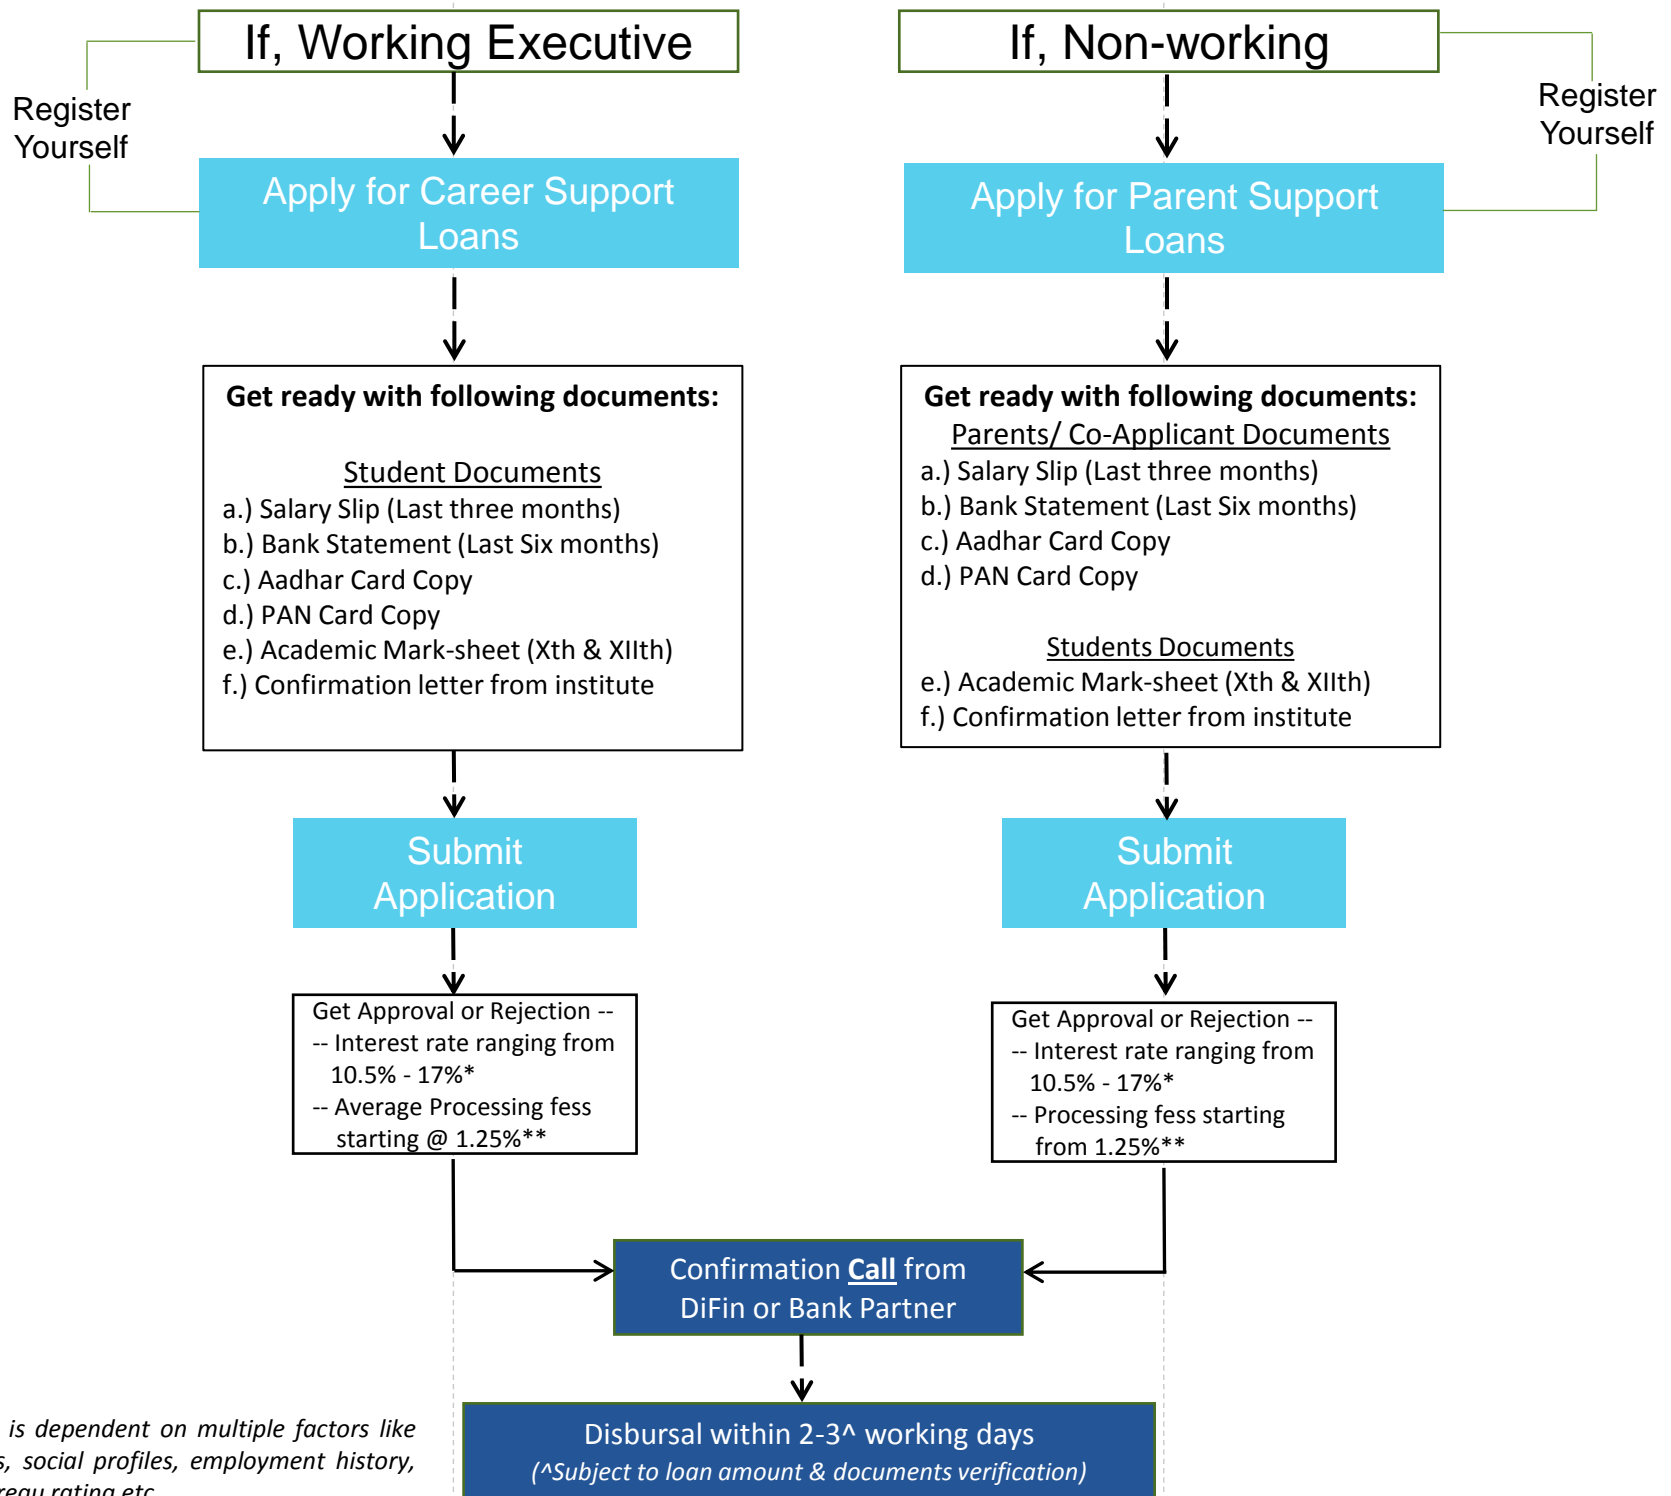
If, Working Executive

Register Yourself

Apply for Career Support Loans

Get ready with following documents:

Student Documents
a.) Salary Slip (Last three months)
b.) Bank Statement (Last Six months)
c.) Aadhar Card Copy
d.) PAN Card Copy
e.) Academic Mark-sheet (Xth & XIIth)
f.) Confirmation letter from institute

Submit Application

Get Approval or Rejection --
-- Interest rate ranging from 10.5% - 17%*
-- Average Processing fess starting @ 1.25%**

If, Non-working

Register Yourself

Apply for Parent Support Loans

Get ready with following documents:
Parents/ Co-Applicant Documents
a.) Salary Slip (Last three months)
b.) Bank Statement (Last Six months)
c.) Aadhar Card Copy
d.) PAN Card Copy

Students Documents
e.) Academic Mark-sheet (Xth & XIIth)
f.) Confirmation letter from institute

Submit Application

Get Approval or Rejection --
-- Interest rate ranging from 10.5% - 17%*
-- Processing fess starting from 1.25%**

Confirmation Call from DiFin or Bank Partner

Disbursal within 2-3^ working days
(^Subject to loan amount & documents verification)

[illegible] is dependent on multiple factors like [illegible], social profiles, employment history, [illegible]reau rating etc.